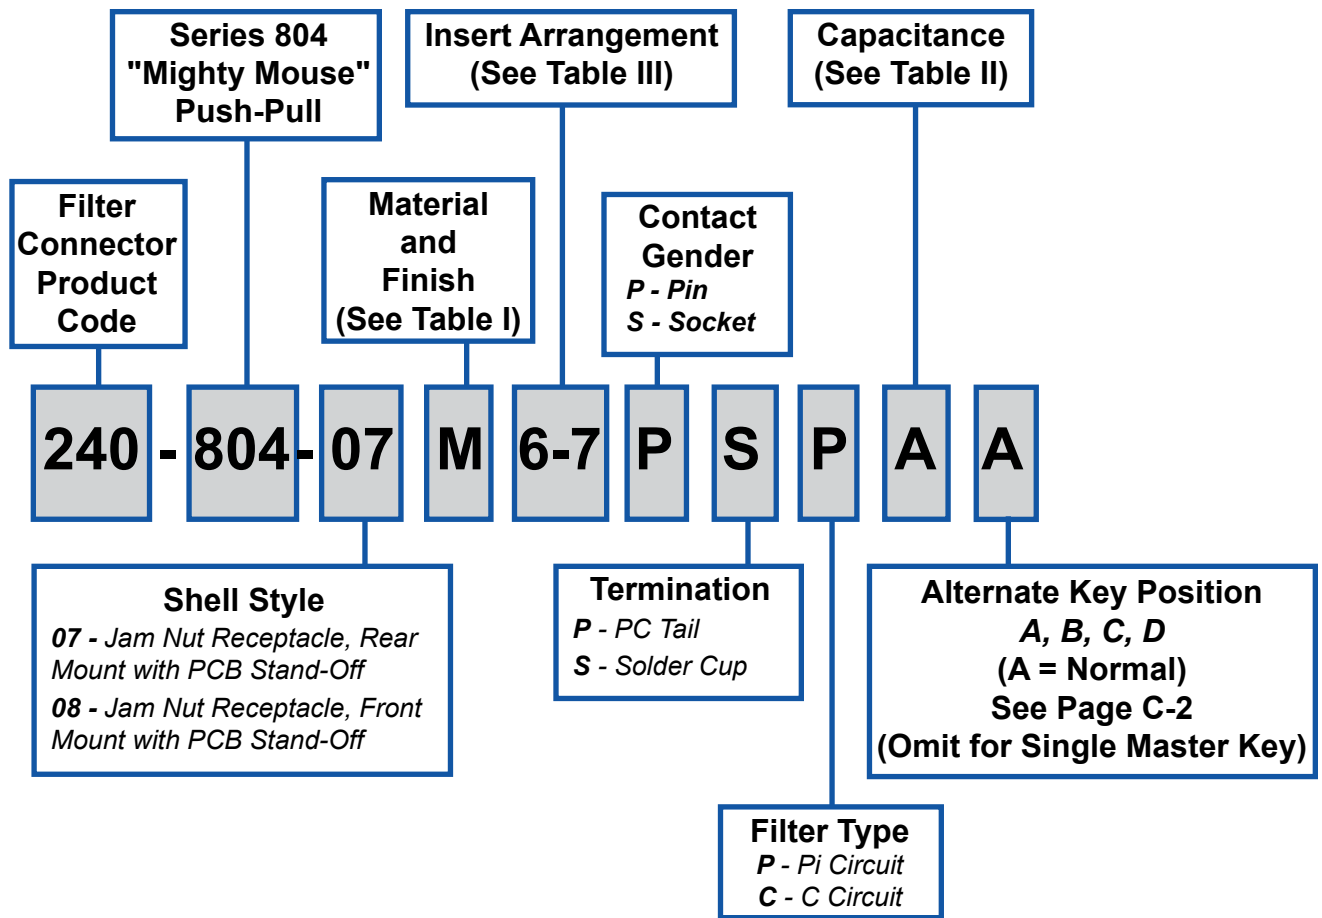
Series 804
"Mighty Mouse"
Push-Pull

Insert Arrangement
(See Table III)

Capacitance
(See Table II)

Filter
Connector
Product
Code

Material
and
Finish
(See Table I)

Contact
Gender
*P - Pin*
*S - Socket*

240 - 804 - 07 M 6-7 P S P A A

Shell Style
*07 - Jam Nut Receptacle, Rear Mount with PCB Stand-Off*
*08 - Jam Nut Receptacle, Front Mount with PCB Stand-Off*

Termination
*P - PC Tail*
*S - Solder Cup*

Alternate Key Position
*A, B, C, D*
(A = Normal)
See Page C-2
(Omit for Single Master Key)

Filter Type
*P - Pi Circuit*
*C - C Circuit*